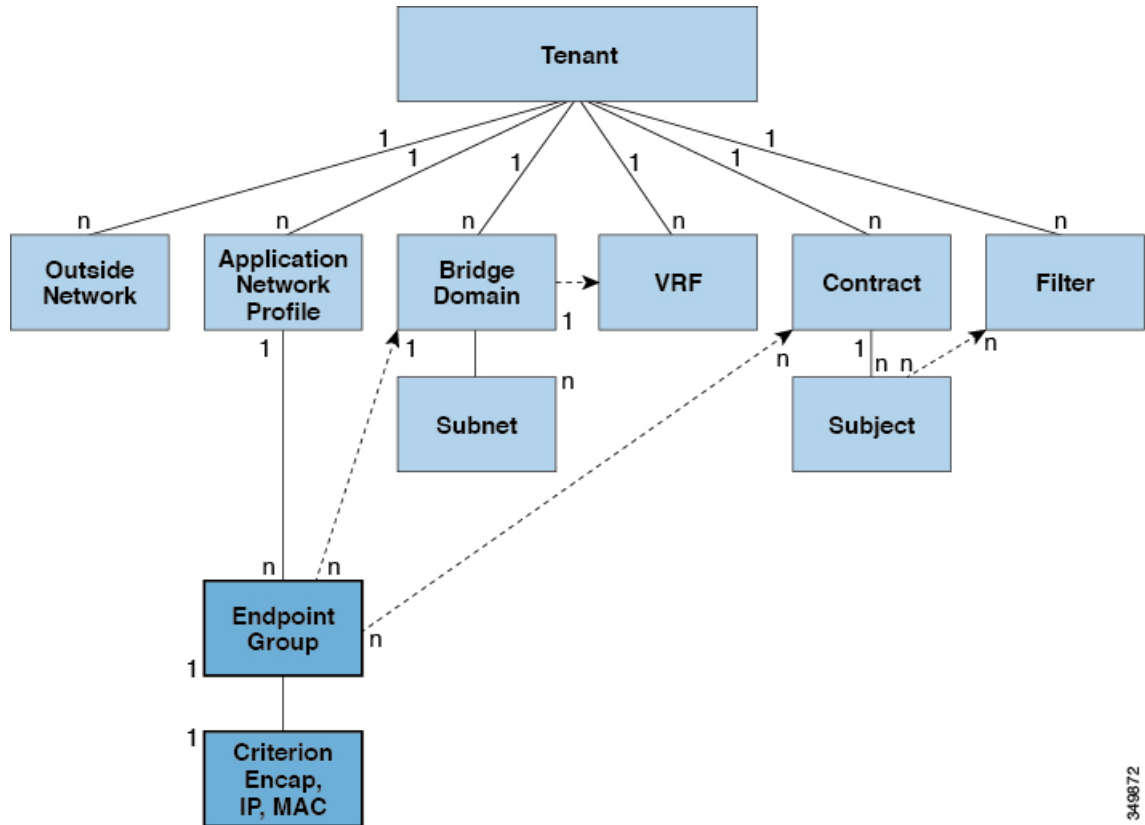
Tenant

1
1
1
1
1
1

n
n
n
n
n
n

Outside Network

Application Network Profile

Bridge Domain

VRF

Contract

Filter

1
1
1
n
n
1
n
n
n

Subnet

Subject

n
n

Endpoint Group

n
1
1

Criterion Encap, IP, MAC

349872